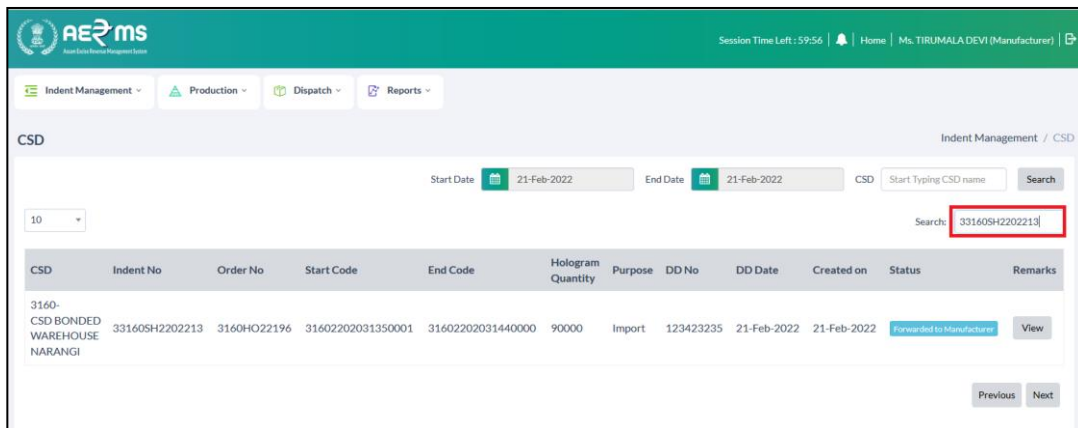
AE₹MS
Assam Excise Revenue Management System

Session Time Left : 59:56 | Home | Ms. TIRUMALA DEVI (Manufacturer)

Indent Management ⌄ Production ⌄ Dispatch ⌄ Reports ⌄

CSD

Indent Management / CSD

Start Date 21-Feb-2022 End Date 21-Feb-2022 CSD Start Typing CSD name Search

10

Search: 33160SH2202213

| CSD | Indent No | Order No | Start Code | End Code | Hologram Quantity | Purpose | DD No | DD Date | Created on | Status | Remarks |
|---|---|---|---|---|---|---|---|---|---|---|---|
| 3160-CSD BONDED WAREHOUSE NARANGI | 33160SH2202213 | 3160HO22196 | 31602202031350001 | 31602202031440000 | 90000 | Import | 123423235 | 21-Feb-2022 | 21-Feb-2022 | Forwarded to Manufacturer | View |

Previous Next